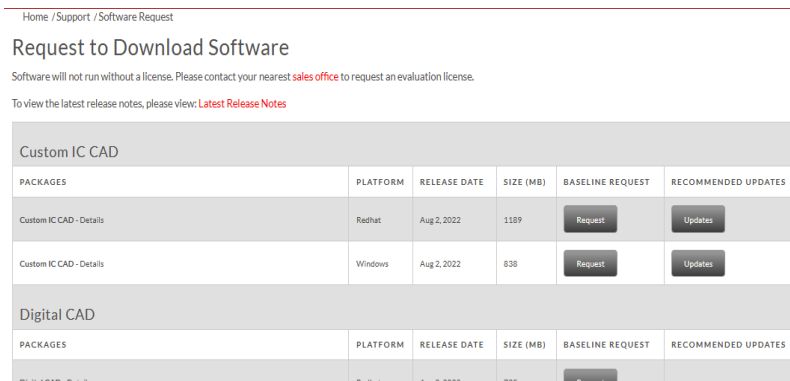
Home / Support / Software Request

Request to Download Software

Software will not run without a license. Please contact your nearest sales office to request an evaluation license.

To view the latest release notes, please view: Latest Release Notes

Custom IC CAD

| PACKAGES | PLATFORM | RELEASE DATE | SIZE (MB) | BASELINE REQUEST | RECOMMENDED UPDATES |
|---|---|---|---|---|---|
| Custom IC CAD - Details | Redhat | Aug 2, 2022 | 1189 | Request | Updates |
| Custom IC CAD - Details | Windows | Aug 2, 2022 | 838 | Request | Updates |

Digital CAD

| PACKAGES | PLATFORM | RELEASE DATE | SIZE (MB) | BASELINE REQUEST | RECOMMENDED UPDATES |
|---|---|---|---|---|---|
| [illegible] | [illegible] | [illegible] | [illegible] | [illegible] | |